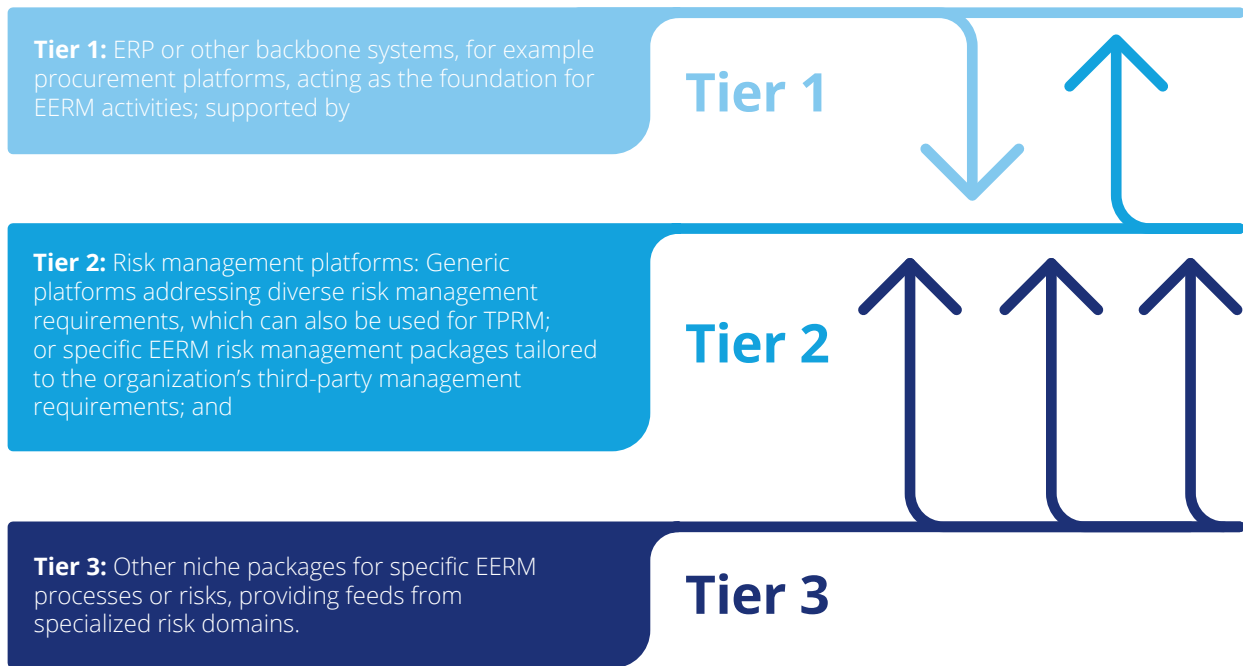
**Tier 1:** ERP or other backbone systems, for example procurement platforms, acting as the foundation for EERM activities; supported by

Tier 1

**Tier 2:** Risk management platforms: Generic platforms addressing diverse risk management requirements, which can also be used for TPRM; or specific EERM risk management packages tailored to the organization's third-party management requirements; and

Tier 2

**Tier 3:** Other niche packages for specific EERM processes or risks, providing feeds from specialized risk domains.

Tier 3